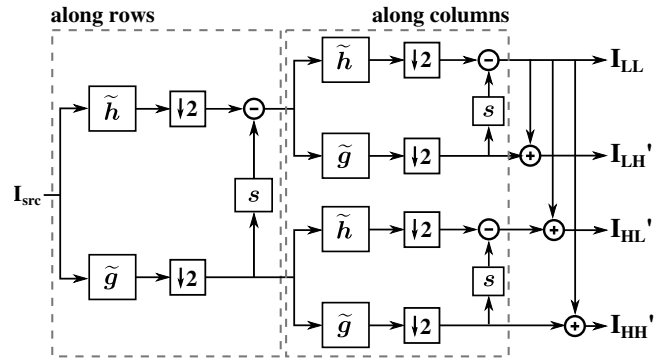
along rows

along columns

$\mathbf{I_{src}}$

$\widetilde{h}$ $\downarrow 2$ $-$

$s$

$\widetilde{g}$ $\downarrow 2$

$\widetilde{h}$ $\downarrow 2$ $-$ $\mathbf{I_{LL}}$

$s$

$\widetilde{g}$ $\downarrow 2$ $+$ $\mathbf{I_{LH}}'$

$\widetilde{h}$ $\downarrow 2$ $-$ $+$ $\mathbf{I_{HL}}'$

$s$

$\widetilde{g}$ $\downarrow 2$ $+$ $\mathbf{I_{HH}}'$